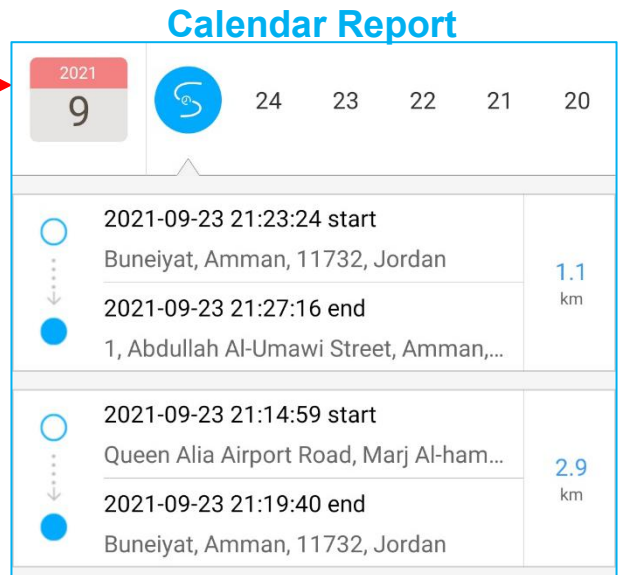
Calendar Report

2021
9

24 23 22 21 20

2021-09-23 21:23:24 start
Buneiyat, Amman, 11732, Jordan
2021-09-23 21:27:16 end
1, Abdullah Al-Umawi Street, Amman,...

1.1
km

2021-09-23 21:14:59 start
Queen Alia Airport Road, Marj Al-ham...
2021-09-23 21:19:40 end
Buneiyat, Amman, 11732, Jordan

2.9
km